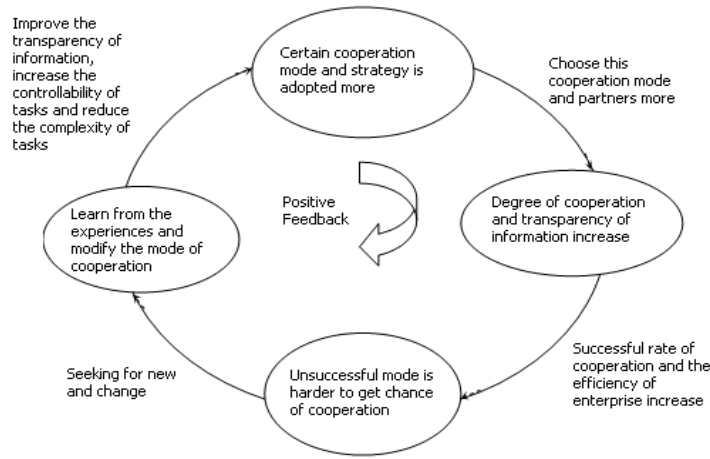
Improve the transparency of information, increase the controllability of tasks and reduce the complexity of tasks

Certain cooperation mode and strategy is adopted more

Choose this cooperation mode and partners more

Positive Feedback

Learn from the experiences and modify the mode of cooperation

Degree of cooperation and transparency of information increase

Successful rate of cooperation and the efficiency of enterprise increase

Unsuccessful mode is harder to get chance of cooperation

Seeking for new and change